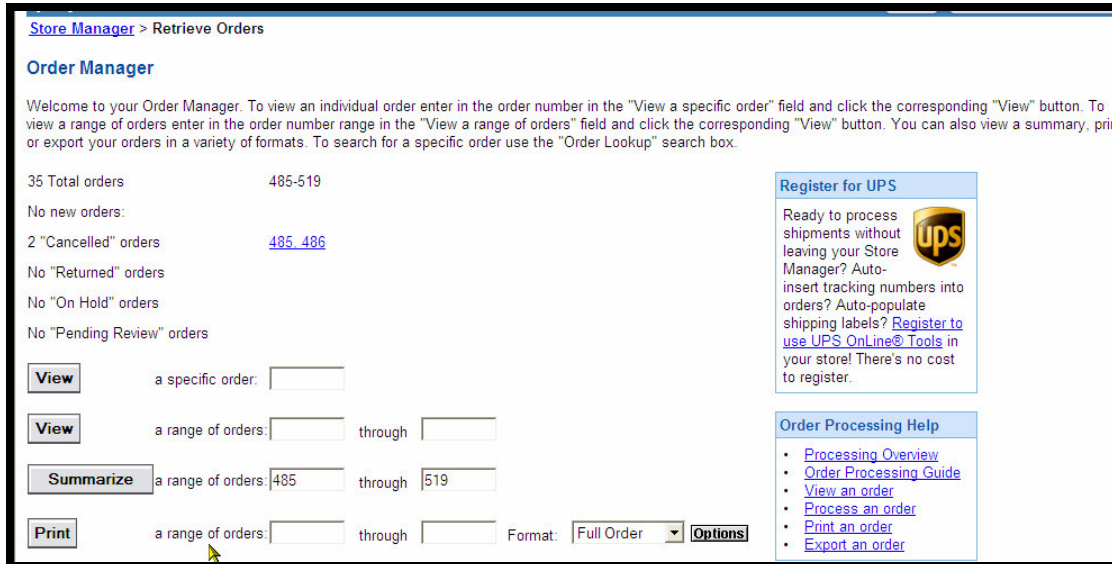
Store Manager > Retrieve Orders

Order Manager

Welcome to your Order Manager. To view an individual order enter in the order number in the "View a specific order" field and click the corresponding "View" button. To view a range of orders enter in the order number range in the "View a range of orders" field and click the corresponding "View" button. You can also view a summary, pri or export your orders in a variety of formats. To search for a specific order use the "Order Lookup" search box.

35 Total orders 485-519

No new orders:

2 "Cancelled" orders 485, 486

No "Returned" orders

No "On Hold" orders

No "Pending Review" orders

View a specific order:

View a range of orders: through

Summarize a range of orders: 485 through 519

Print a range of orders: through Format: Full Order Options

Register for UPS

Ready to process shipments without leaving your Store Manager? Auto-insert tracking numbers into orders? Auto-populate shipping labels? Register to use UPS OnLine® Tools in your store! There's no cost to register.

UPS

Order Processing Help

- Processing Overview
- Order Processing Guide
- View an order
- Process an order
- Print an order
- Export an order